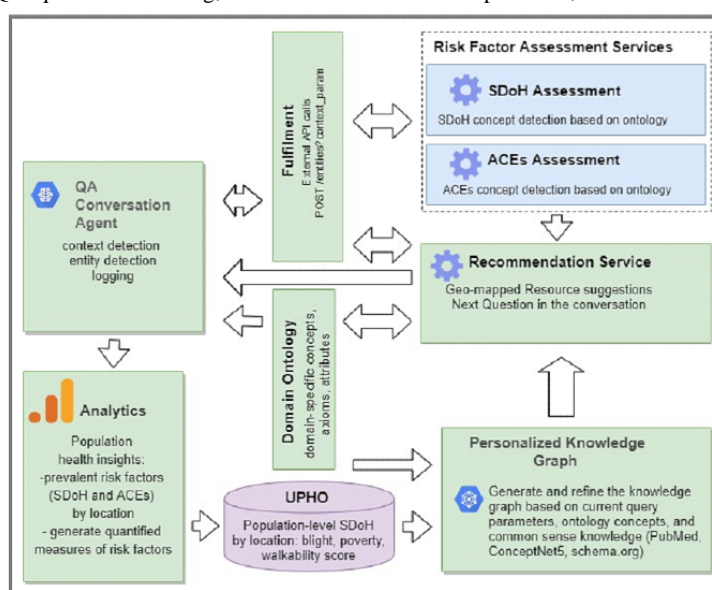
Risk Factor Assessment Services

SDoH Assessment
SDoH concept detection based on ontology

ACEs Assessment
ACEs concept detection based on ontology

Fulfilment
External API calls
POST /entities? context_param

QA Conversation Agent
context detection
entity detection
logging

Recommendation Service
Geo-mapped Resource suggestions
Next Question in the conversation

Domain Ontology
domain-specific concepts, axioms, attributes

Analytics
Population health insights:
-prevalent risk factors (SDoH and ACEs) by location
- generate quantified measures of risk factors

UPHO
Population-level SDoH by location: blight, poverty, walkability score

Personalized Knowledge Graph
Generate and refine the knowledge graph based on current query parameters, ontology concepts, and common sense knowledge (PubMed, ConceptNet5, schema.org)